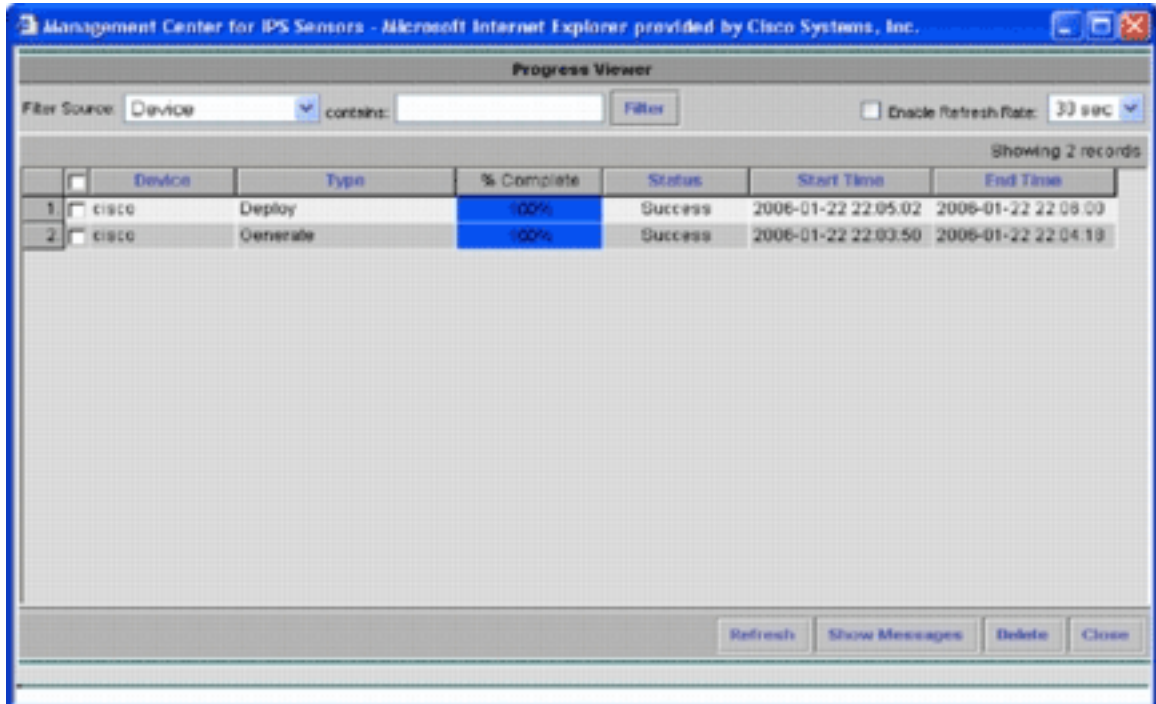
Management Center for IPS Sensors - Microsoft Internet Explorer provided by Cisco Systems, Inc.

Progress Viewer

Filter Source: Device contains: Filter Enable Refresh Rate: 30 sec

Showing 2 records

| | | Device | Type | % Complete | Status | Start Time | End Time |
|---|---|---|---|---|---|---|---|
| 1 | | cisco | Deploy | 100% | Success | 2006-01-22 22:05:02 | 2006-01-22 22:06:00 |
| 2 | | cisco | Generate | 100% | Success | 2006-01-22 22:03:50 | 2006-01-22 22:04:18 |

Refresh Show Messages Delete Close